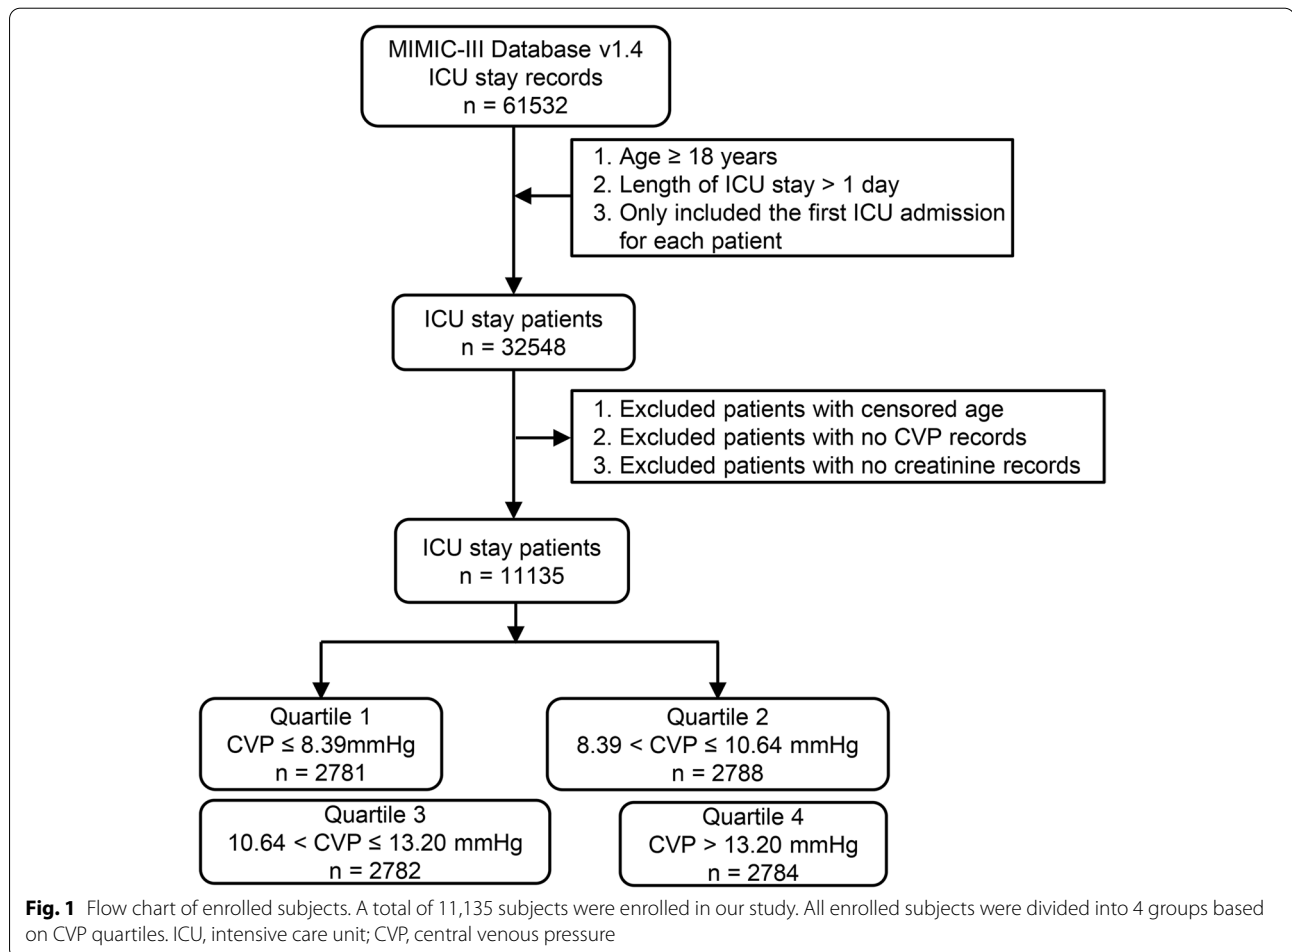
MIMIC-III Database v1.4
ICU stay records
n = 61532

1. Age ≥ 18 years
2. Length of ICU stay > 1 day
3. Only included the first ICU admission for each patient

ICU stay patients
n = 32548

1. Excluded patients with censored age
2. Excluded patients with no CVP records
3. Excluded patients with no creatinine records

ICU stay patients
n = 11135

Quartile 1
CVP ≤ 8.39mmHg
n = 2781

Quartile 2
8.39 < CVP ≤ 10.64 mmHg
n = 2788

Quartile 3
10.64 < CVP ≤ 13.20 mmHg
n = 2782

Quartile 4
CVP > 13.20 mmHg
n = 2784

**Fig. 1** Flow chart of enrolled subjects. A total of 11,135 subjects were enrolled in our study. All enrolled subjects were divided into 4 groups based on CVP quartiles. ICU, intensive care unit; CVP, central venous pressure